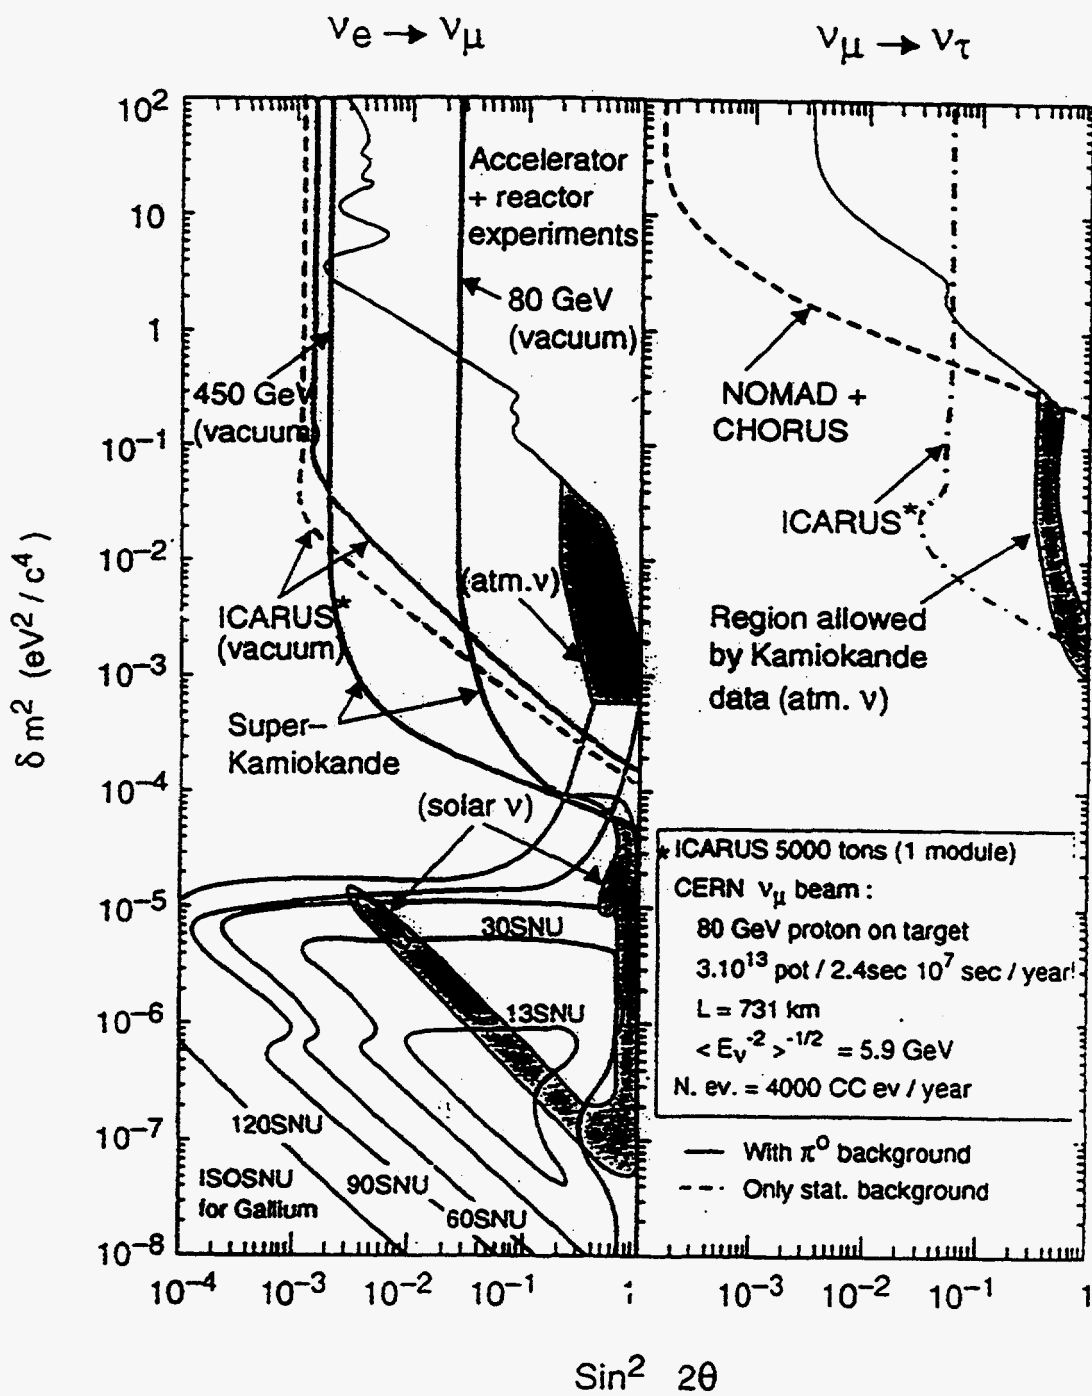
$\nu_e \rightarrow \nu_\mu$

$\nu_\mu \rightarrow \nu_\tau$

$10^2$
10
1
$10^{-1}$
$10^{-2}$
$10^{-3}$
$10^{-4}$
$10^{-5}$
$10^{-6}$
$10^{-7}$
$10^{-8}$

$\delta m^2$ $(eV^2/c^4)$

Accelerator + reactor experiments

80 GeV (vacuum)

450 GeV (vacuum)

ICARUS* (vacuum)

(atm.ν)

Super-Kamiokande

(solar ν)

30SNU

13SNU

120SNU

90SNU

60SNU

ISOSNU for Gallium

NOMAD + CHORUS

ICARUS*

Region allowed by Kamiokande data (atm. ν)

* ICARUS 5000 tons (1 module)
CERN $\nu_\mu$ beam :
80 GeV proton on target
$3.10^{13}$ pot / 2.4sec $10^7$ sec / year
L = 731 km
$<E_\nu^{-2}>^{-1/2}$ = 5.9 GeV
N. ev. = 4000 CC ev / year

With $\pi^0$ background
Only stat. background

$10^{-4}$ $10^{-3}$ $10^{-2}$ $10^{-1}$ 1 $10^{-3}$ $10^{-2}$ $10^{-1}$ 1

$Sin^2$ $2\theta$